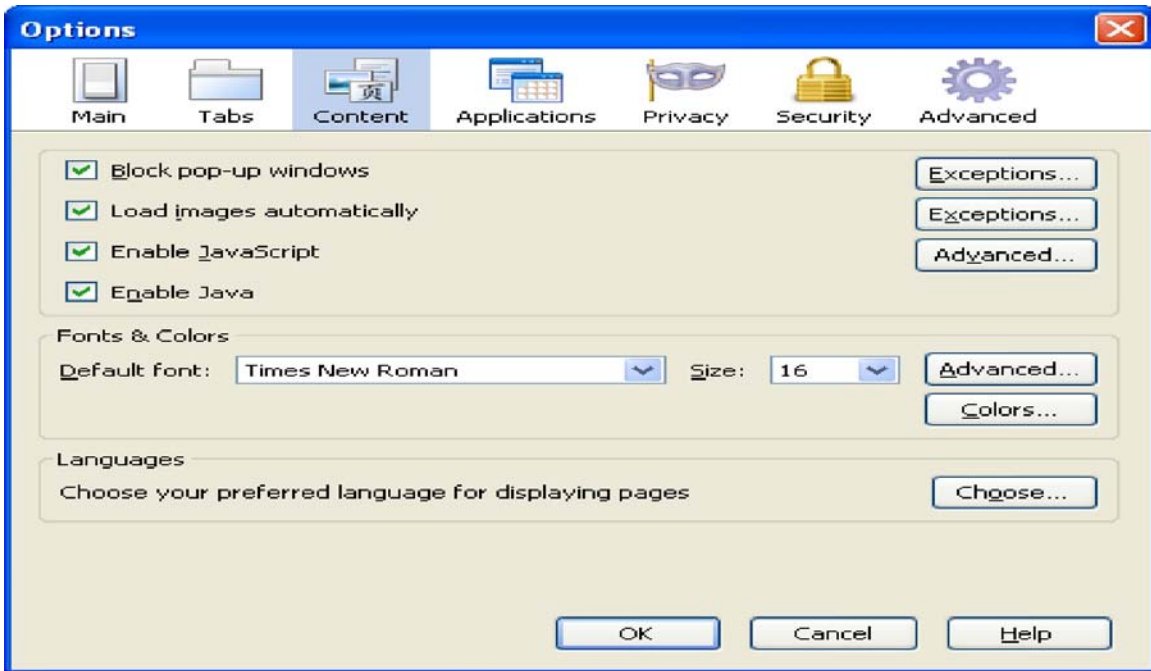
Options

Main Tabs Content Applications Privacy Security Advanced

Block pop-up windows
Exceptions...

Load images automatically
Exceptions...

Enable JavaScript
Advanced...

Enable Java

Fonts & Colors

Default font: Times New Roman Size: 16
Advanced...

Colors...

Languages

Choose your preferred language for displaying pages
Choose...

OK Cancel Help